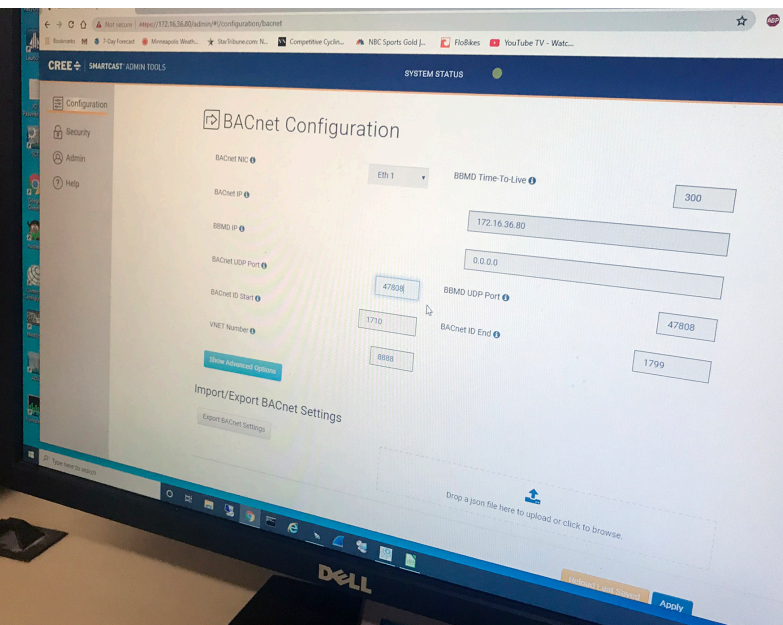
Not secure | https://172.16.36.80/admin/#!/configuration/bacnet

Bookmarks M 7-Day Forecast Minneapolis Weath... StarTribune.com: N... Competitive Cyclin... NBC Sports Gold |... FloBikes YouTube TV - Watc...

CREE SMARTCAST ADMIN TOOLS

SYSTEM STATUS

Configuration

Security

Admin

Help

BACnet Configuration

BACnet NIC

Eth 1

BBMD Time-To-Live

300

BACnet IP

172.16.36.80

BBMD IP

0.0.0.0

BACnet UDP Port

47808

BBMD UDP Port

47808

BACnet ID Start

1710

BACnet ID End

1799

VNET Number

8888

Show Advanced Options

Import/Export BACnet Settings

Export BACnet Settings

Drop a json file here to upload or click to browse.

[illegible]

Apply

Type here to search

DELL